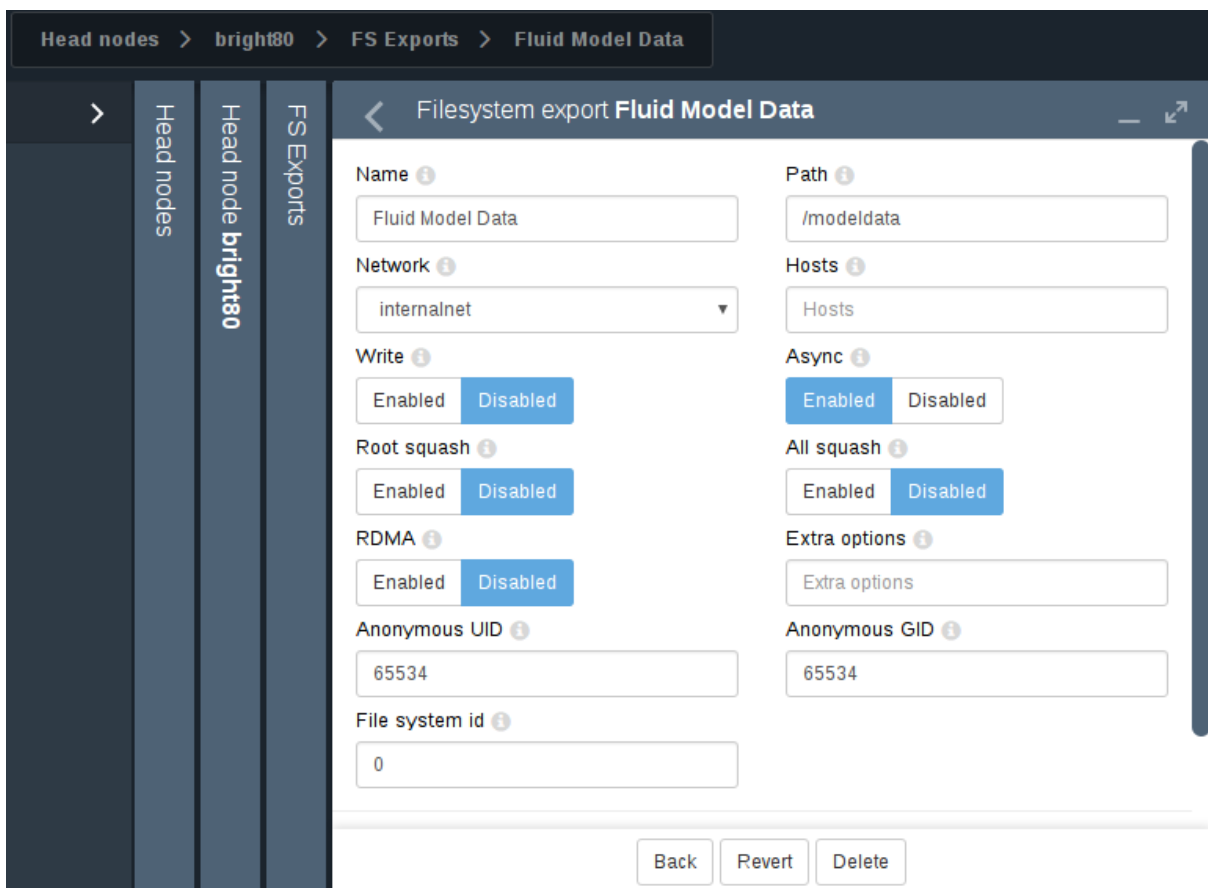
Head nodes > bright80 > FS Exports > Fluid Model Data

>

Head nodes

Head node bright80

FS Exports

< Filesystem export Fluid Model Data

Name

Fluid Model Data

Path

/modeldata

Network

internalnet

Hosts

Hosts

Write

Enabled Disabled

Async

Enabled Disabled

Root squash

Enabled Disabled

All squash

Enabled Disabled

RDMA

Enabled Disabled

Extra options

Extra options

Anonymous UID

65534

Anonymous GID

65534

File system id

0

Back Revert Delete